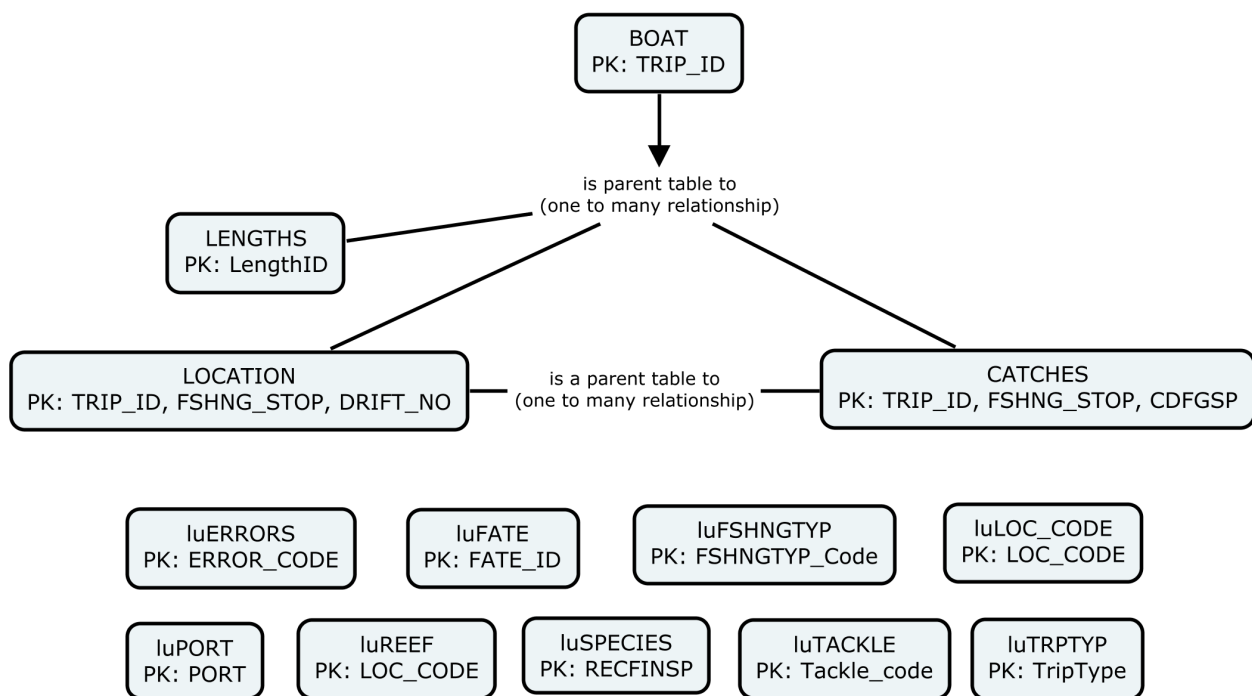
BOAT
PK: TRIP_ID

is parent table to
(one to many relationship)

LENGTHS
PK: LengthID

LOCATION
PK: TRIP_ID, FSHNG_STOP, DRIFT_NO

is a parent table to
(one to many relationship)

CATCHES
PK: TRIP_ID, FSHNG_STOP, CDFGSP

luERRORS
PK: ERROR_CODE

luFATE
PK: FATE_ID

luFSHNGTYP
PK: FSHNGTYP_Code

luLOC_CODE
PK: LOC_CODE

luPORT
PK: PORT

luREEF
PK: LOC_CODE

luSPECIES
PK: RECFINSP

luTACKLE
PK: Tackle_code

luTRPTYP
PK: TripType